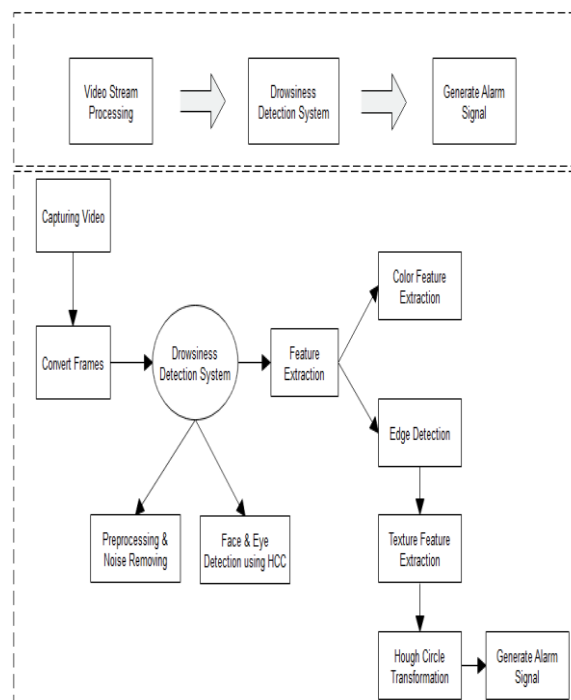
Video Stream Processing

Drowsiness Detection System

Generate Alarm Signal

Capturing Video

Convert Frames

Drowsiness Detection System

Feature Extraction

Color Feature Extraction

Edge Detection

Texture Feature Extraction

Hough Circle Transformation

Generate Alarm Signal

Preprocessing & Noise Removing

Face & Eye Detection using HCC